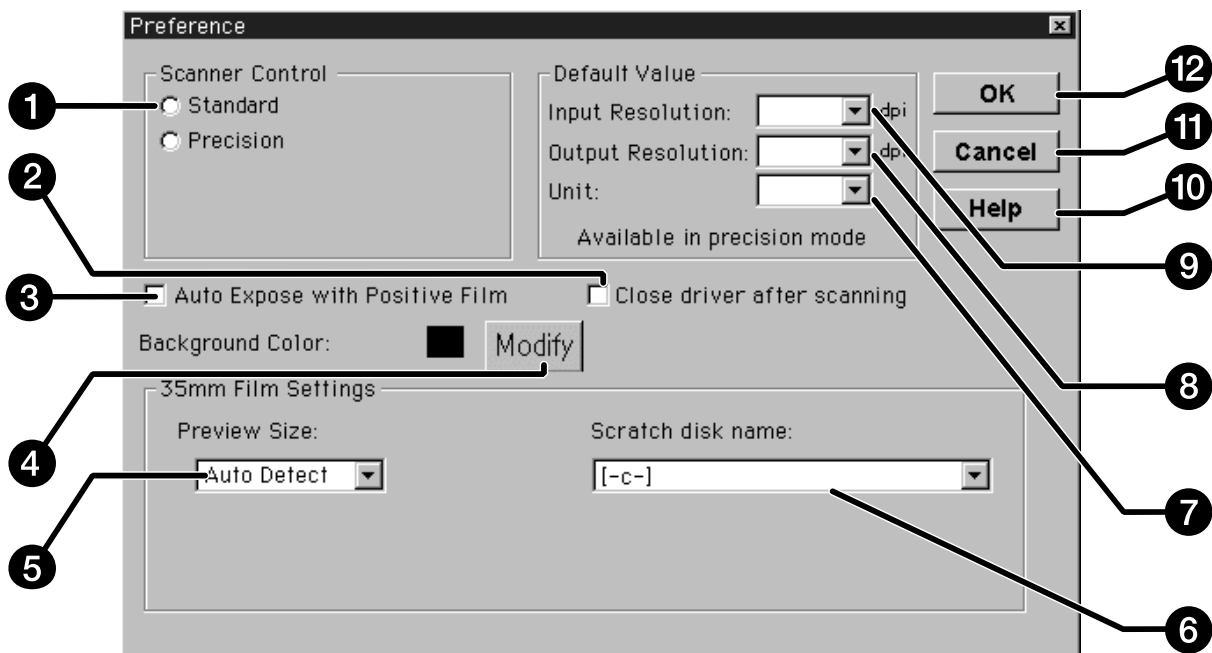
Preference

Scanner Control
Standard
Precision

Default Value
Input Resolution: dpi
Output Resolution: dpi
Unit:
Available in precision mode

OK
Cancel
Help

Auto Expose with Positive Film
Close driver after scanning
Background Color:
Modify

35mm Film Settings
Preview Size:
Auto Detect
Scratch disk name:
[-c-]

1
2
3
4
5
6
7
8
9
10
11
12